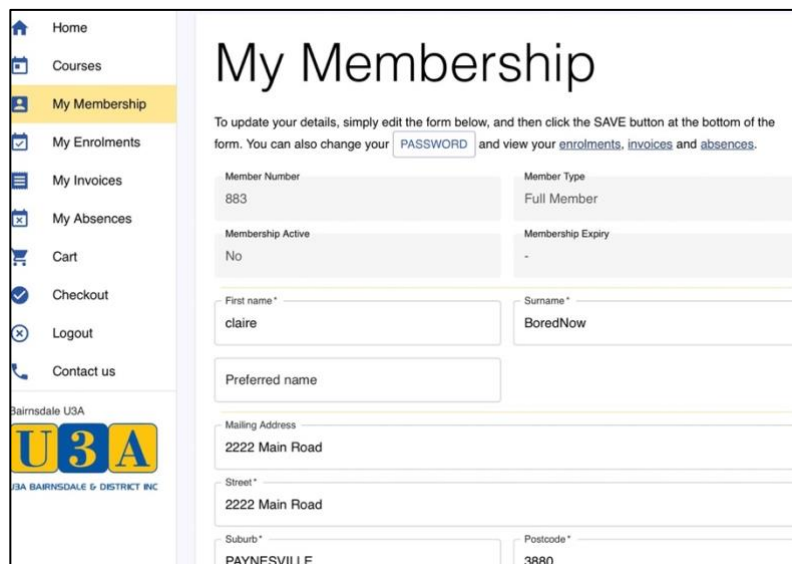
Home
Courses
My Membership
My Enrolments
My Invoices
My Absences
Cart
Checkout
Logout
Contact us

Bairnsdale U3A
U3A
U3A BAIRNSDALE & DISTRICT INC

My Membership

To update your details, simply edit the form below, and then click the SAVE button at the bottom of the form. You can also change your PASSWORD and view your enrolments, invoices and absences.

Member Number
883

Member Type
Full Member

Membership Active
No

Membership Expiry
-

First name*
claire

Surname*
BoredNow

Preferred name

Mailing Address
2222 Main Road

Street*
2222 Main Road

Suburb*
PAYNESVILLE

Postcode*
3880